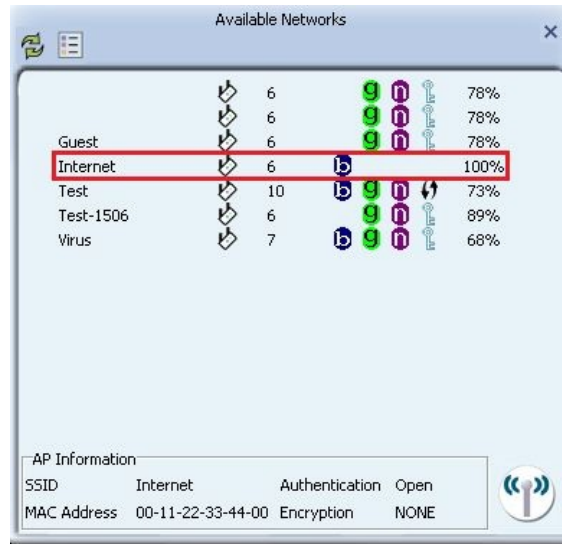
Available Networks

| | | | | | |
|---|---|---|---|---|---|
| | 6 | | g | n | 78% |
| | 6 | | g | n | 78% |
| Guest | 6 | | g | n | 78% |
| Internet | 6 | b | | | 100% |
| Test | 10 | b | g | n | 73% |
| Test-1506 | 6 | | g | n | 89% |
| Virus | 7 | b | g | n | 68% |

AP Information
SSID Internet Authentication Open
MAC Address 00-11-22-33-44-00 Encryption NONE